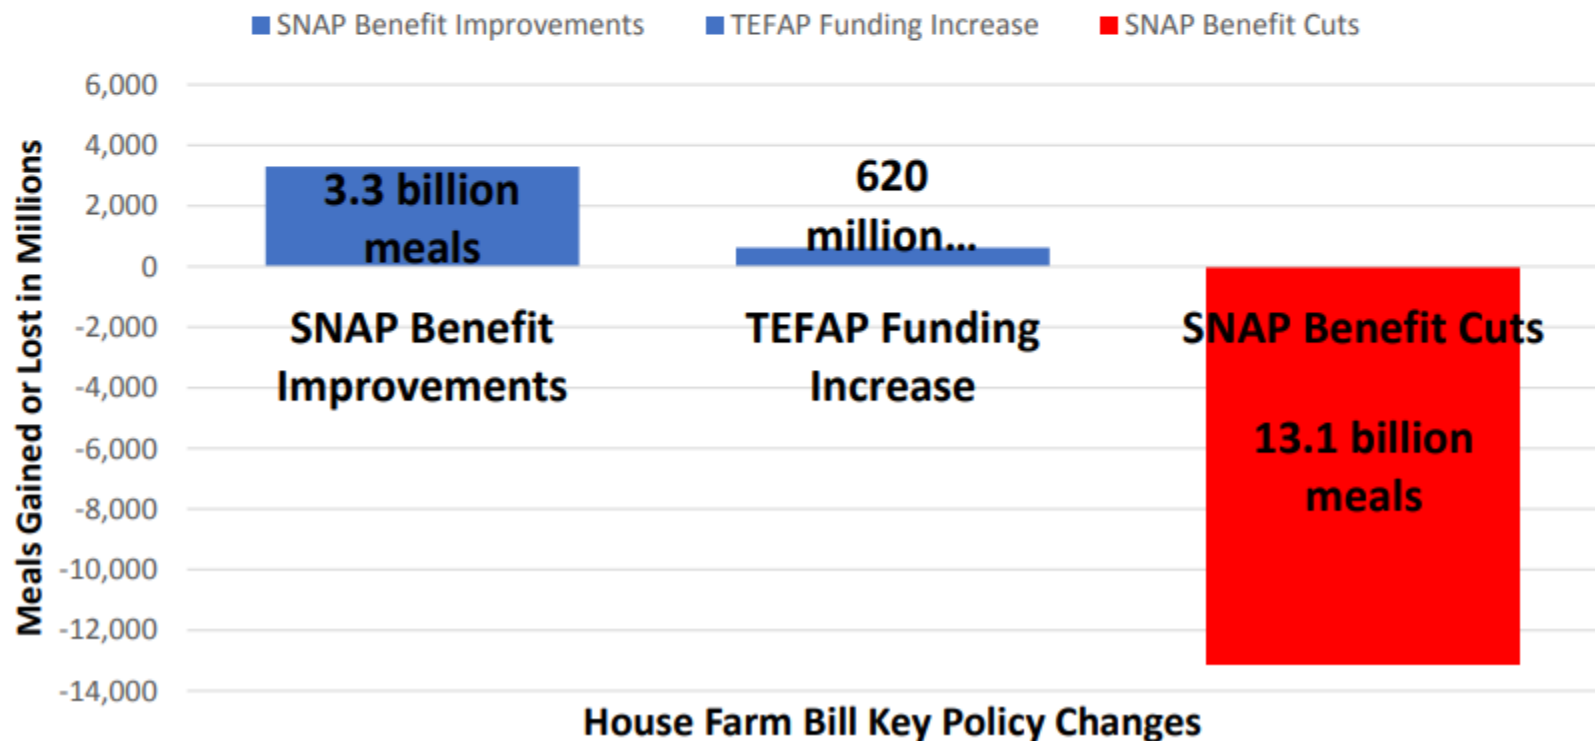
SNAP Benefit Improvements
TEFAP Funding Increase
SNAP Benefit Cuts

Meals Gained or Lost in Millions

6,000
4,000
2,000
0
-2,000
-4,000
-6,000
-8,000
-10,000
-12,000
-14,000

3.3 billion meals

620 million...

SNAP Benefit Improvements

TEFAP Funding Increase

SNAP Benefit Cuts

13.1 billion meals

House Farm Bill Key Policy Changes